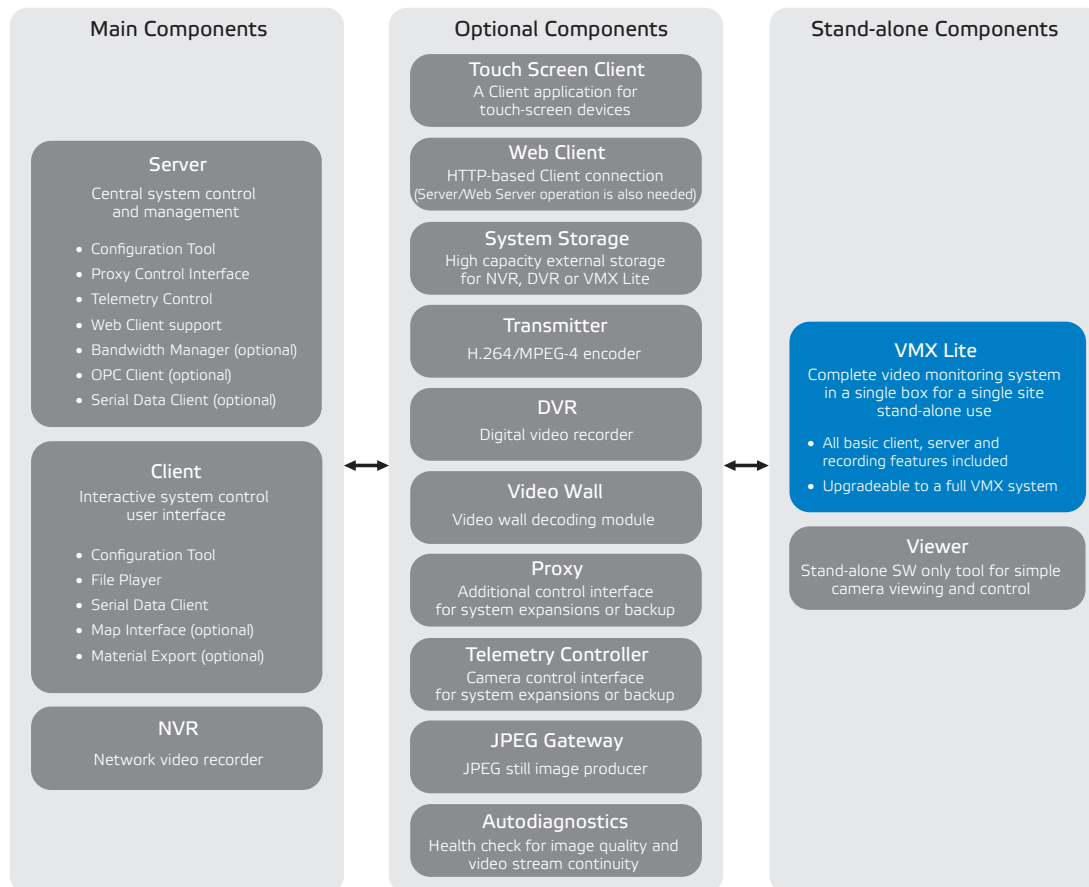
Main Components

Server
Central system control and management

- Configuration Tool
- Proxy Control Interface
- Telemetry Control
- Web Client support
- Bandwidth Manager (optional)
- OPC Client (optional)
- Serial Data Client (optional)

Client
Interactive system control user interface

- Configuration Tool
- File Player
- Serial Data Client
- Map Interface (optional)
- Material Export (optional)

NVR
Network video recorder

Optional Components

Touch Screen Client
A Client application for touch-screen devices

Web Client
HTTP-based Client connection
(Server/Web Server operation is also needed)

System Storage
High capacity external storage for NVR, DVR or VMX Lite

Transmitter
H.264/MPEG-4 encoder

DVR
Digital video recorder

Video Wall
Video wall decoding module

Proxy
Additional control interface for system expansions or backup

Telemetry Controller
Camera control interface for system expansions or backup

JPEG Gateway
JPEG still image producer

Autodiagnostics
Health check for image quality and video stream continuity

Stand-alone Components

VMX Lite
Complete video monitoring system in a single box for a single site stand-alone use

- All basic client, server and recording features included
- Upgradeable to a full VMX system

Viewer
Stand-alone SW only tool for simple camera viewing and control